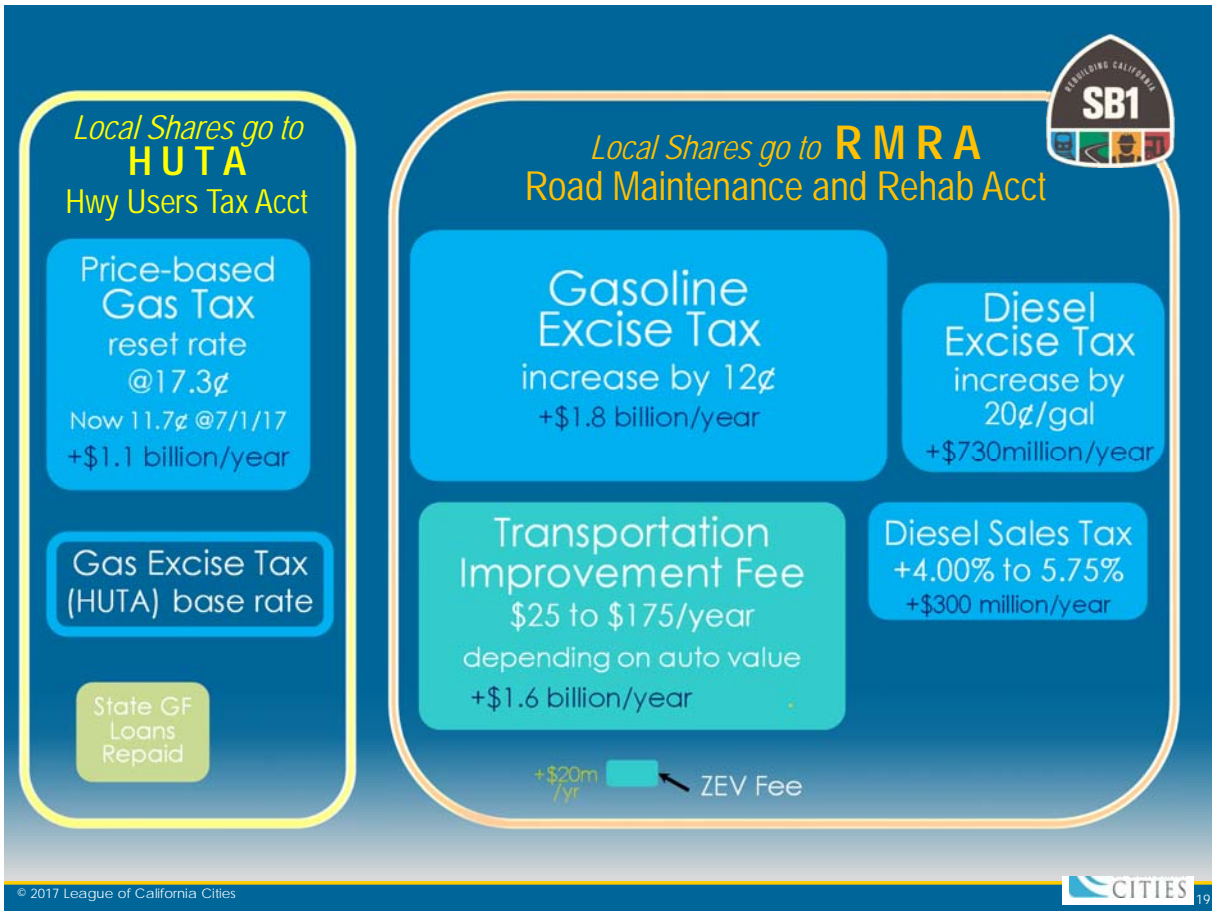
Local Shares go to
HUTA
Hwy Users Tax Acct

Price-based Gas Tax reset rate @17.3¢
Now 11.7¢ @7/1/17
+\$1.1 billion/year

Gas Excise Tax (HUTA) base rate

State GF Loans Repaid

Local Shares go to RMRA
Road Maintenance and Rehab Acct

REBUILDING CALIFORNIA
SB1

Gasoline Excise Tax
increase by 12¢
+\$1.8 billion/year

Diesel Excise Tax
increase by 20¢/gal
+\$730million/year

Transportation Improvement Fee
\$25 to \$175/year
depending on auto value
+\$1.6 billion/year

Diesel Sales Tax
+4.00% to 5.75%
+\$300 million/year

+\$20m /yr
ZEV Fee

© 2017 League of California Cities
CITIES
19